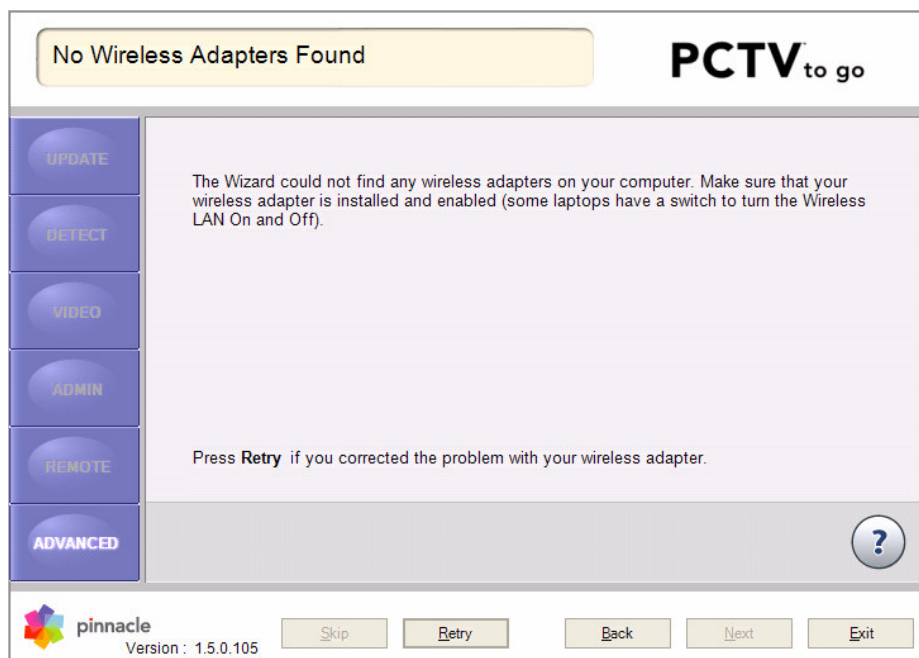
No Wireless Adapters Found

PCTV to go

UPDATE

DETECT

VIDEO

ADMIN

REMOTE

ADVANCED

The Wizard could not find any wireless adapters on your computer. Make sure that your wireless adapter is installed and enabled (some laptops have a switch to turn the Wireless LAN On and Off).

Press **Retry** if you corrected the problem with your wireless adapter.

?

pinnacle
Version : 1.5.0.105

Skip

Retry

Back

Next

Exit